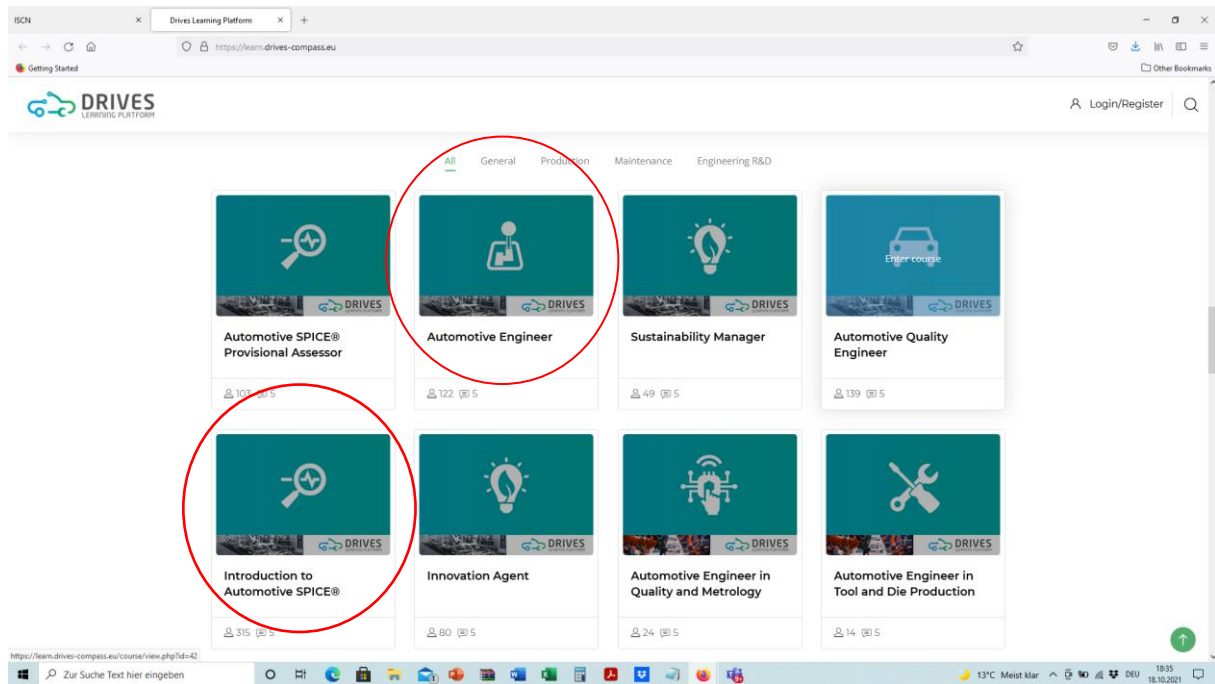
ISCN ×

Drives Learning Platform ×

+

https://learn.drives-compass.eu

Getting Started

Other Bookmarks

DRIVES
LEARNING PLATFORM

Login/Register

All General Production Maintenance Engineering R&D

DRIVES

Automotive SPICE® Provisional Assessor

103 5

DRIVES

Automotive Engineer

122 5

DRIVES

Sustainability Manager

49 5

Enter course

DRIVES

Automotive Quality Engineer

139 5

DRIVES

Introduction to Automotive SPICE®

315 5

DRIVES

Innovation Agent

80 5

DRIVES

Automotive Engineer in Quality and Metrology

24 5

DRIVES

Automotive Engineer in Tool and Die Production

14 5

https://learn.drives-compass.eu/course/view.php?id=42

Zur Suche Text hier eingeben

13°C Meist klar DEU 18:35 18.10.2021